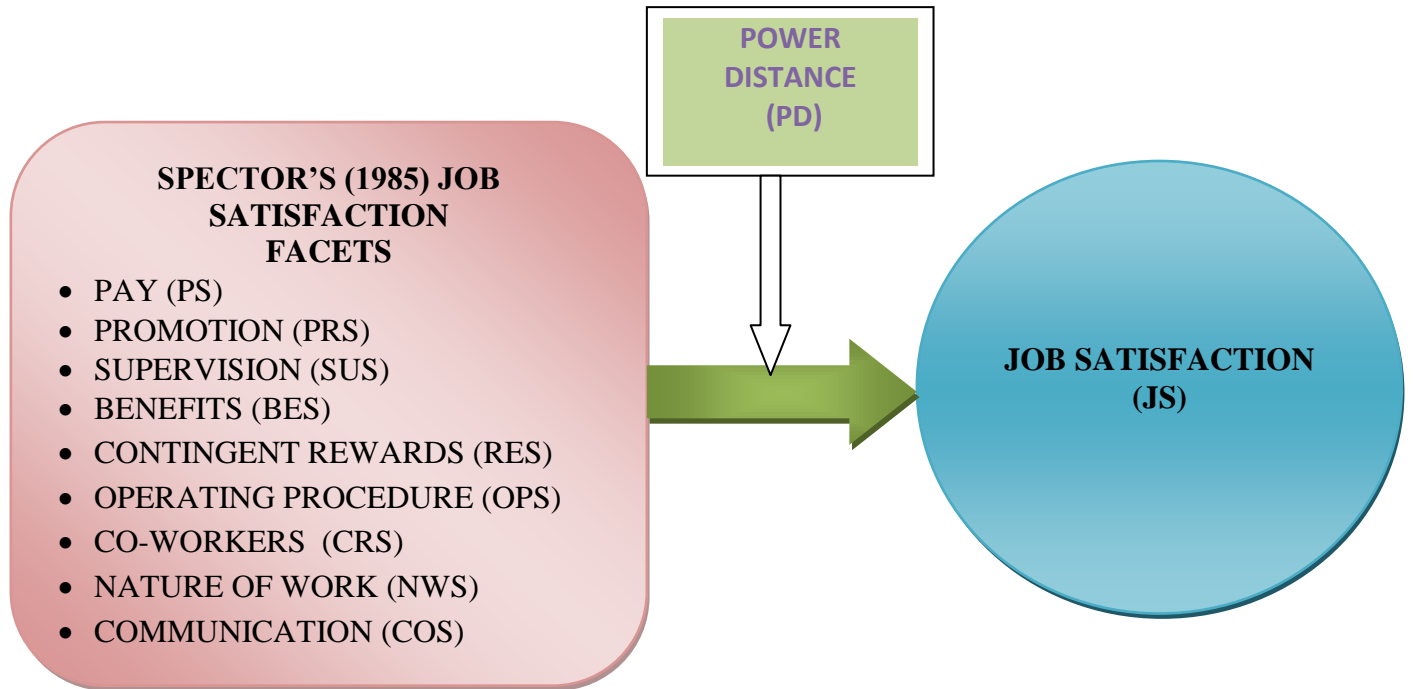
POWER DISTANCE (PD)

SPECTOR'S (1985) JOB SATISFACTION FACETS

- PAY (PS)
- PROMOTION (PRS)
- SUPERVISION (SUS)
- BENEFITS (BES)
- CONTINGENT REWARDS (RES)
- OPERATING PROCEDURE (OPS)
- CO-WORKERS (CRS)
- NATURE OF WORK (NWS)
- COMMUNICATION (COS)

JOB SATISFACTION (JS)